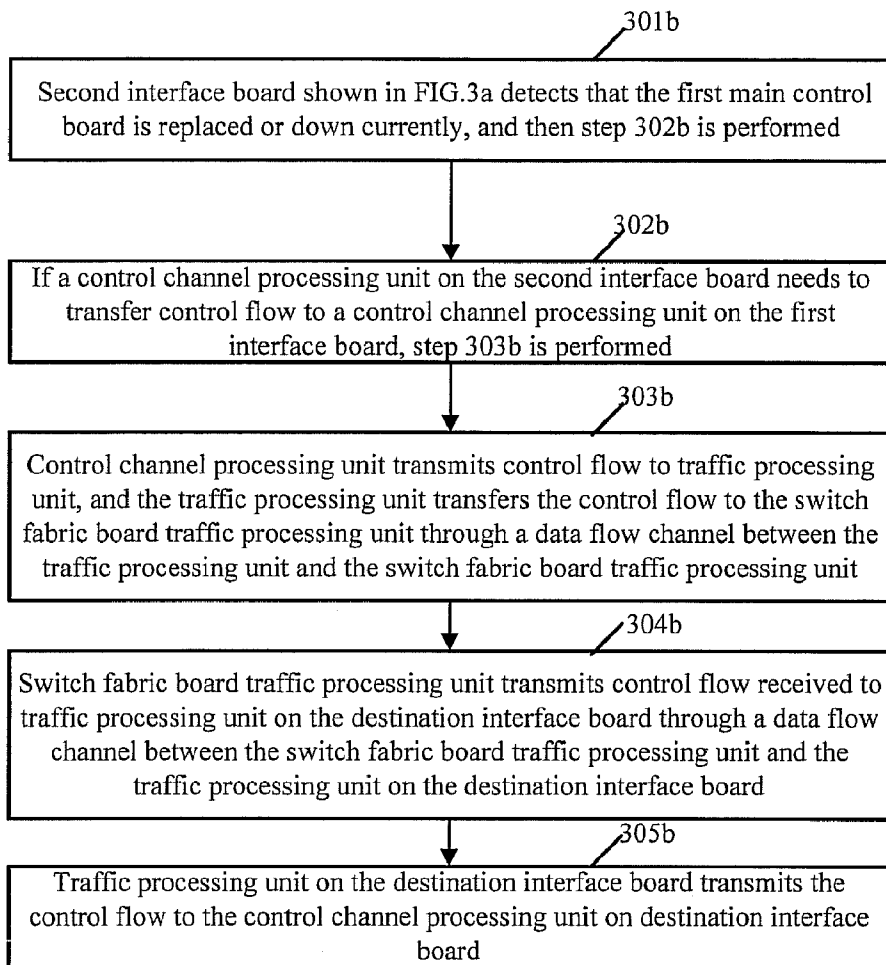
301b

Second interface board shown in FIG.3a detects that the first main control board is replaced or down currently, and then step 302b is performed

302b

If a control channel processing unit on the second interface board needs to transfer control flow to a control channel processing unit on the first interface board, step 303b is performed

303b

Control channel processing unit transmits control flow to traffic processing unit, and the traffic processing unit transfers the control flow to the switch fabric board traffic processing unit through a data flow channel between the traffic processing unit and the switch fabric board traffic processing unit

304b

Switch fabric board traffic processing unit transmits control flow received to traffic processing unit on the destination interface board through a data flow channel between the switch fabric board traffic processing unit and the traffic processing unit on the destination interface board

305b

Traffic processing unit on the destination interface board transmits the control flow to the control channel processing unit on destination interface board